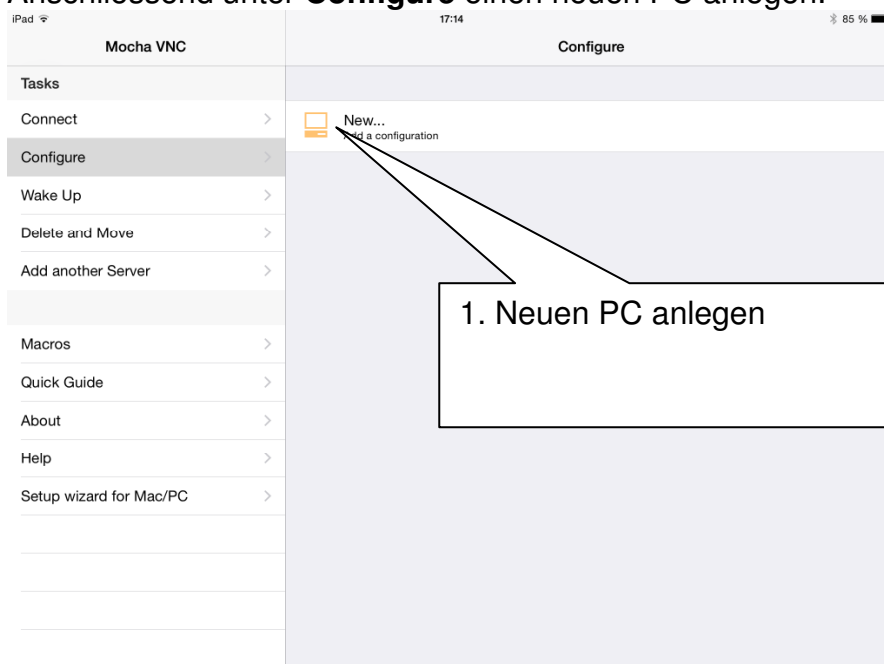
Anschliessend unter **Configure** einen neuen PC anlegen.

iPad

17:14

85 %

Mocha VNC

Configure

Tasks

Connect

Configure

Wake Up

Delete and Move

Add another Server

Macros

Quick Guide

About

Help

Setup wizard for Mac/PC

New...
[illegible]d a configuration

1. Neuen PC anlegen